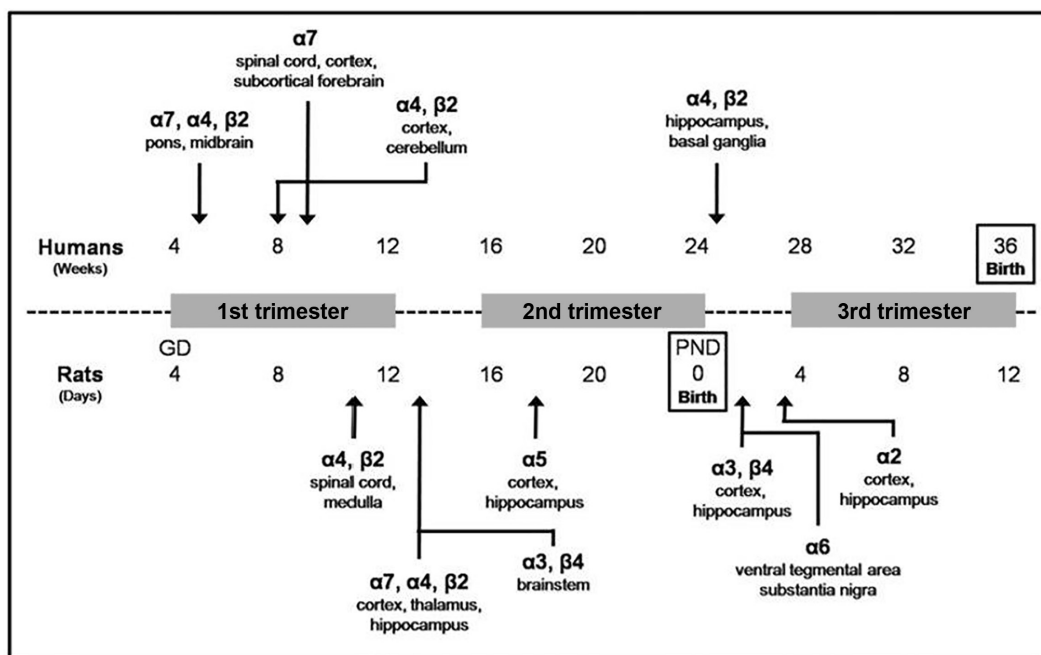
α7
spinal cord, cortex, subcortical forebrain

α7, α4, β2
pons, midbrain

α4, β2
cortex, cerebellum

α4, β2
hippocampus, basal ganglia

Humans
(Weeks)
4 8 12 16 20 24 28 32 36
Birth

1st trimester
2nd trimester
3rd trimester

GD

Rats
(Days)
4 8 12 16 20

PND
0
Birth

4 8 12

α4, β2
spinal cord, medulla

α5
cortex, hippocampus

α3, β4
cortex, hippocampus

α2
cortex, hippocampus

α3, β4
brainstem

α6
ventral tegmental area substantia nigra

α7, α4, β2
cortex, thalamus, hippocampus